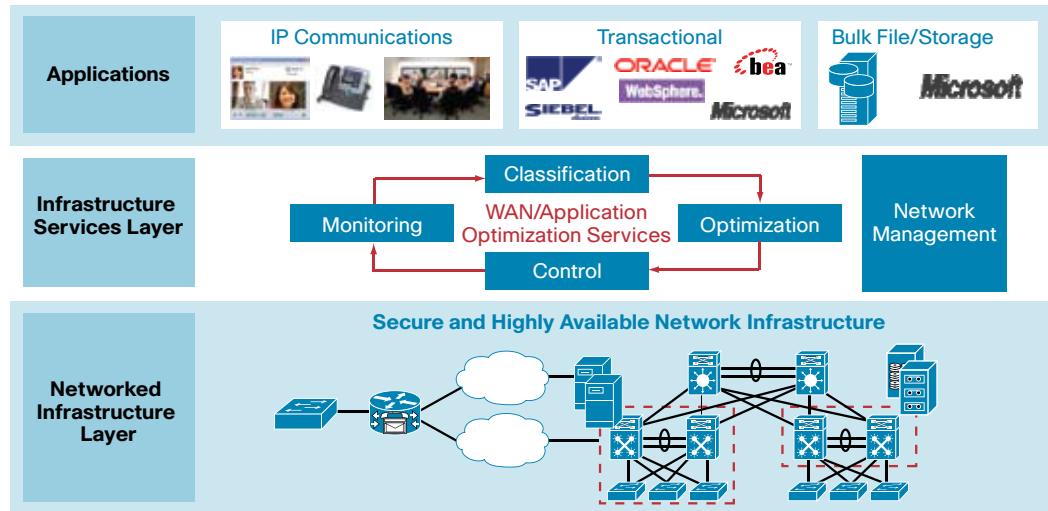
Applications

IP Communications

Transactional

SAP

ORACLE

bea

SIEBEL

WebSphere.

Microsoft

Bulk File/Storage

Microsoft

Infrastructure Services Layer

Classification

Monitoring

WAN/Application Optimization Services

Optimization

Control

Network Management

Networked Infrastructure Layer

Secure and Highly Available Network Infrastructure